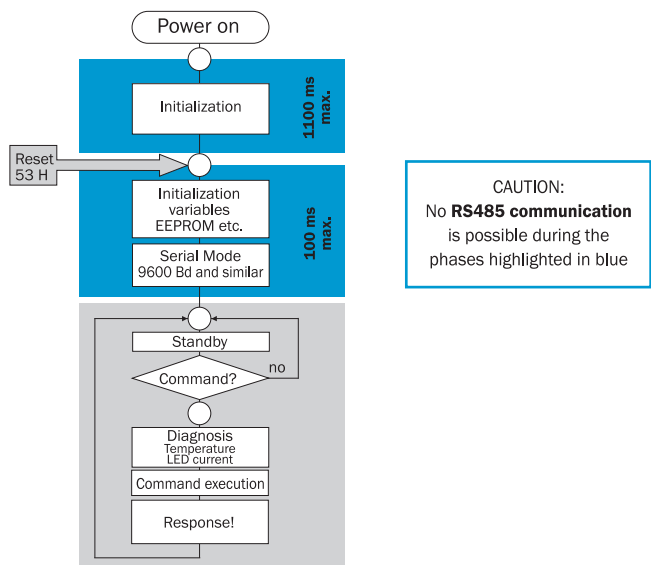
Power on

Initialization

1100 ms max.

Reset 53 H

Initialization variables EEPROM etc.

Serial Mode 9600 Bd and similar

100 ms max.

Standby

Command?

no

Diagnosis Temperature LED current

Command execution

Response!

CAUTION:
No **RS485 communication** is possible during the phases highlighted in blue